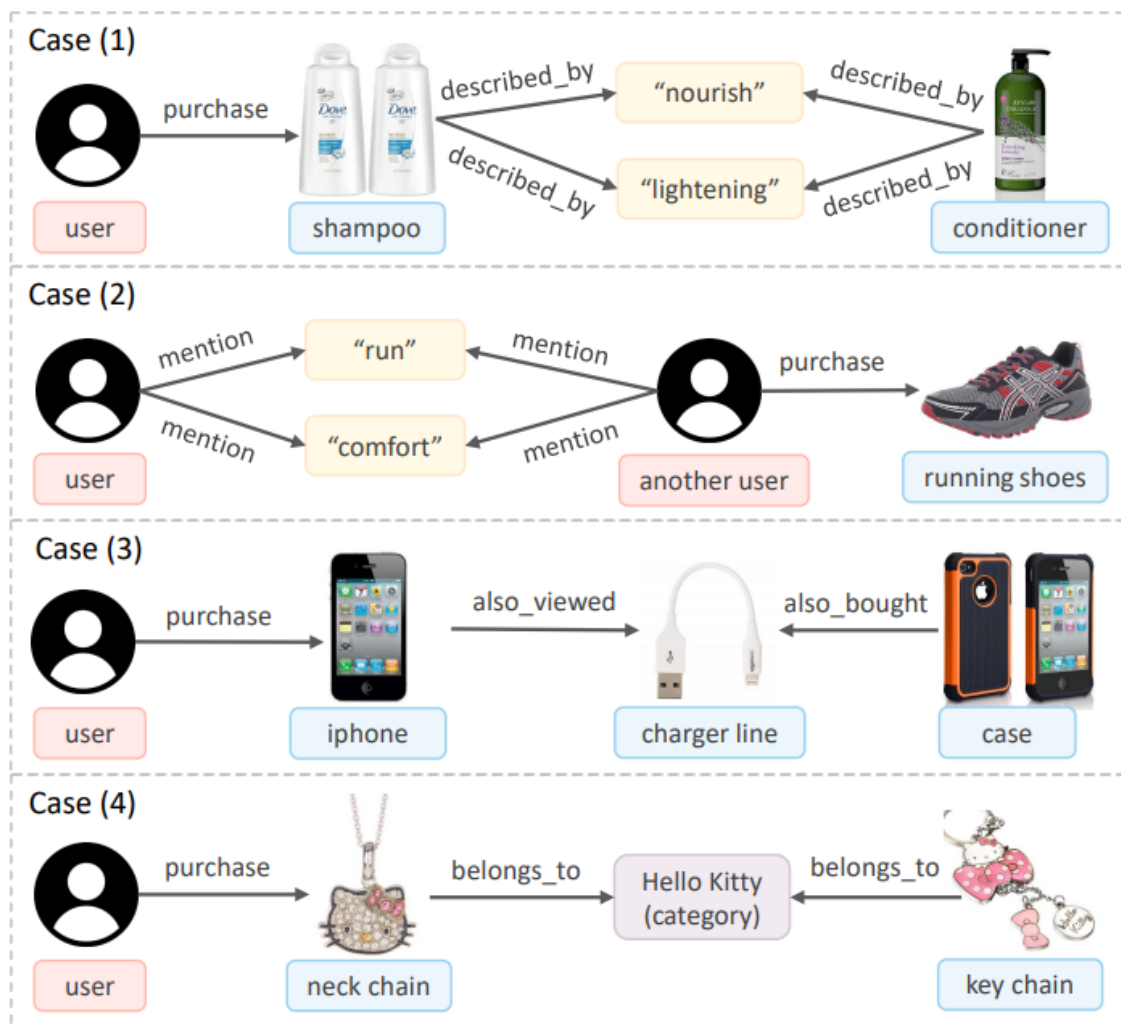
Case (1)

purchase

Dove Dove

described_by

"nourish"

described_by

described_by

"lightening"

described_by

user

shampoo

conditioner

Case (2)

mention

"run"

mention

purchase

mention

"comfort"

mention

user

another user

running shoes

Case (3)

purchase

also_viewed

also_bought

user

iphone

charger line

case

Case (4)

purchase

belongs_to

Hello Kitty (category)

belongs_to

user

neck chain

key chain